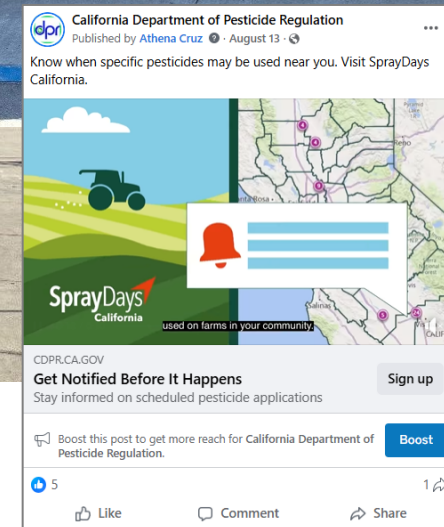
dpr

California Department of Pesticide Regulation

Published by Athena Cruz · August 13 ·

Know when specific pesticides may be used near you. Visit SprayDays California.

SprayDays California

Santa Rosa

Reno

Salinas

used on farms in your community.

CDPR.CA.GOV

Get Notified Before It Happens

Stay informed on scheduled pesticide applications

Sign up

Boost this post to get more reach for California Department of Pesticide Regulation.

Boost

5

1

Like

Comment

Share